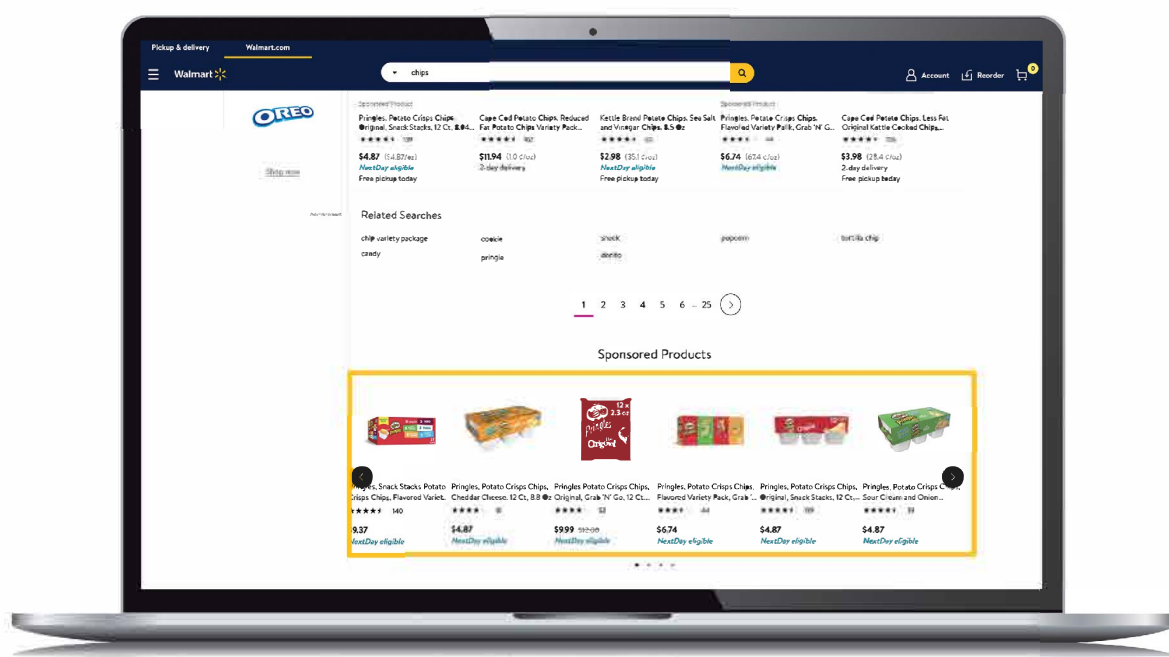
Pickup & delivery Walmart.com

Walmart chips Account Reorder 0

OREO

Shop now

Sponsored Product

Pringles, Potato Crisps Chips, Original, Snack Stacks, 12 Ct, 8.04... 139 $4.87 (54.87/oz) NextDay eligible Free pickup today

Cape Cod Potato Chips, Reduced Fat Potato Chips Variety Pack... 182 $11.94 (1.0 c/oz) 2-day delivery

Kettle Brand Potato Chips, Sea Salt and Vinegar Chips, 8.5 Oz 22 $2.98 (35.1 c/oz) NextDay eligible Free pickup today

Sponsored Product

Pringles, Potato Crisps Chips, Flavored Variety Pack, Grab 'N' G... 44 $6.74 (67.4 c/oz) NextDay eligible

Cape Cod Potato Chips, Less Fat Original Kettle Cooked Chips,... 226 $3.98 (28.4 c/oz) 2-day delivery Free pickup today

Related Searches

chip variety package | cookie | snack | popcorn | tortilla chip
candy | pringle | dorito

1 2 3 4 5 6 ... 25

Sponsored Products

ringles, Snack Stacks Potato Crisps Chips, Flavored Variet... 140 9.37 NextDay eligible

Pringles, Potato Crisps Chips, Cheddar Cheese, 12 Ct, 8.8 Oz 8 $4.87 NextDay eligible

Pringles Potato Crisps Chips, Original, Grab 'N' Go, 12 Ct... 52 $9.99 $12.00 NextDay eligible

Pringles, Potato Crisps Chips, Flavored Variety Pack, Grab '... 44 $6.74 NextDay eligible

Pringles, Potato Crisps Chips, Original, Snack Stacks, 12 Ct... 139 $4.87 NextDay eligible

Pringles, Potato Crisps Chips, Sour Cream and Onion... 73 $4.87 NextDay eligible

12 x 2.3 oz Pringles Original